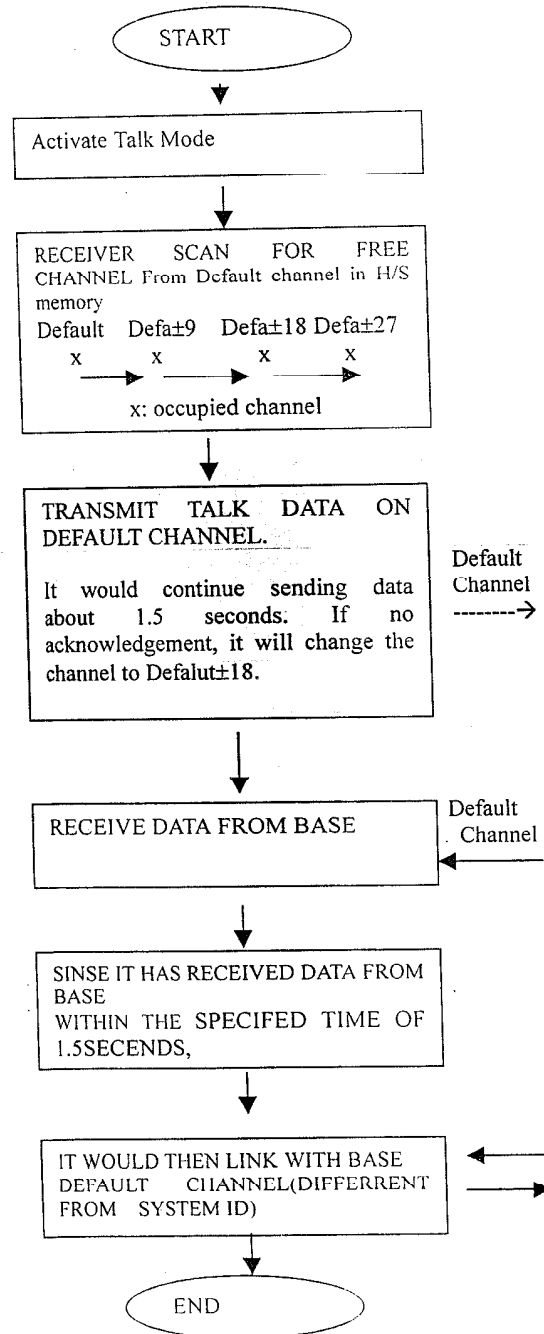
START

Activate Talk Mode

RECEIVER SCAN FOR FREE CHANNEL From Default channel in H/S memory
Default Defa$\pm$9 Defa$\pm$18 Defa$\pm$27
x x x x
x: occupied channel

TRANSMIT TALK DATA ON DEFAULT CHANNEL.

It would continue sending data about 1.5 seconds. If no acknowledgement, it will change the channel to Defalut$\pm$18.

Default Channel

RECEIVE DATA FROM BASE

Default Channel

SINSE IT HAS RECEIVED DATA FROM BASE
WITHIN THE SPECIFED TIME OF 1.5SECENDS,

IT WOULD THEN LINK WITH BASE DEFAULT CHANNEL(DIFFERRENT FROM SYSTEM ID)

END